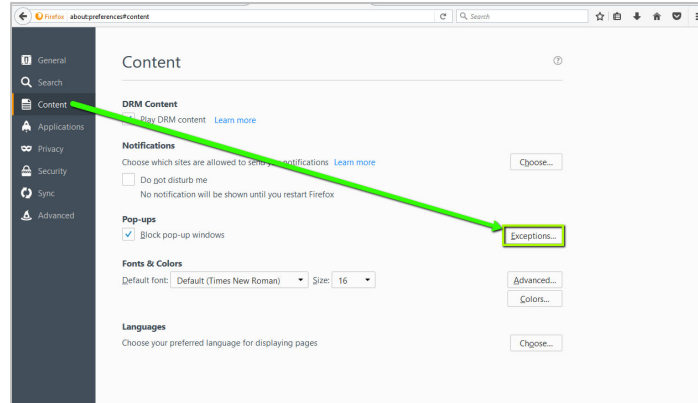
Firefox about:preferences#content

Search

General
Search
Content
Applications
Privacy
Security
Sync
Advanced

Content

DRM Content
Play DRM content Learn more

Notifications
Choose which sites are allowed to send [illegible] notifications Learn more
Choose...
Do not disturb me
No notification will be shown until you restart Firefox

Pop-ups
Block pop-up windows
Exceptions...

Fonts & Colors
Default font: Default (Times New Roman) Size: 16
Advanced...
Colors...

Languages
Choose your preferred language for displaying pages
Choose...